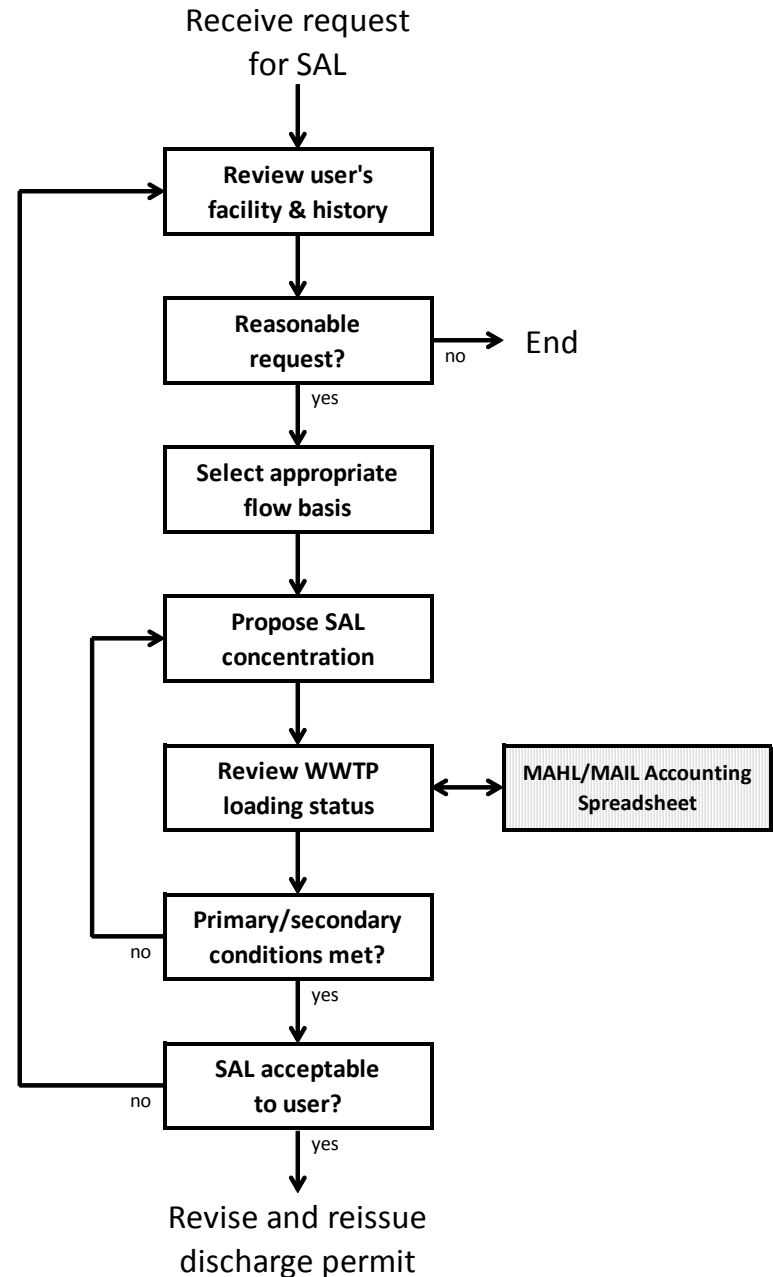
Receive request for SAL

Review user's facility & history

Reasonable request?

no

End

yes

Select appropriate flow basis

Propose SAL concentration

Review WWTP loading status

MAHL/MAIL Accounting Spreadsheet

Primary/secondary conditions met?

no

yes

SAL acceptable to user?

no

yes

Revise and reissue discharge permit